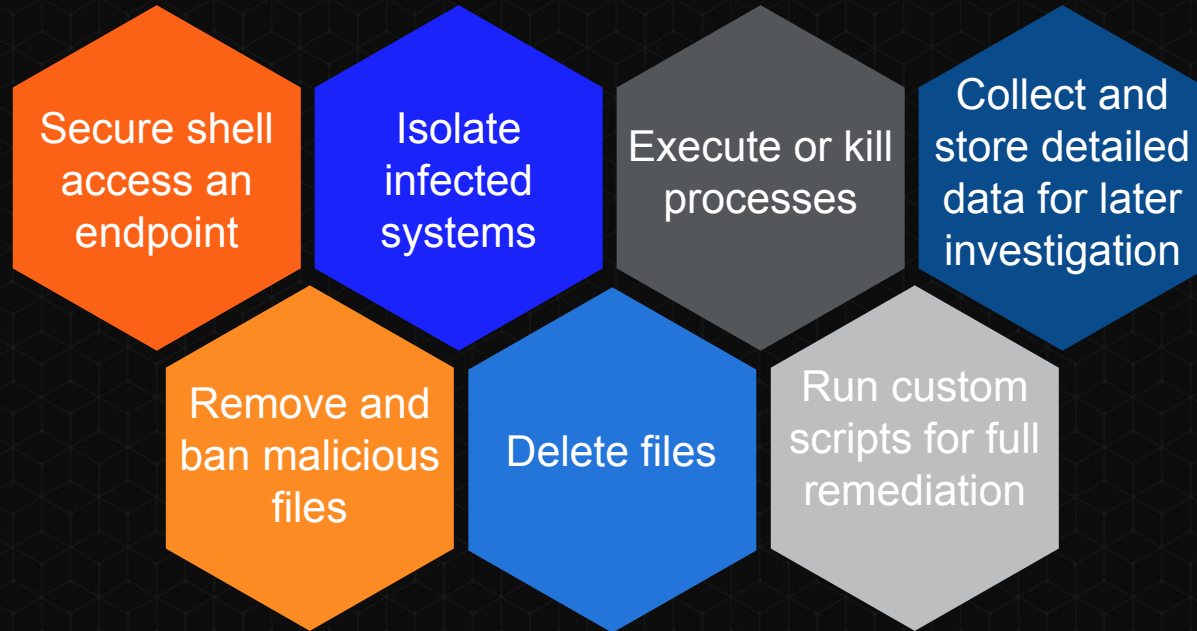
Secure shell access an endpoint

Isolate infected systems

Execute or kill processes

Collect and store detailed data for later investigation

Remove and ban malicious files

Delete files

Run custom scripts for full remediation